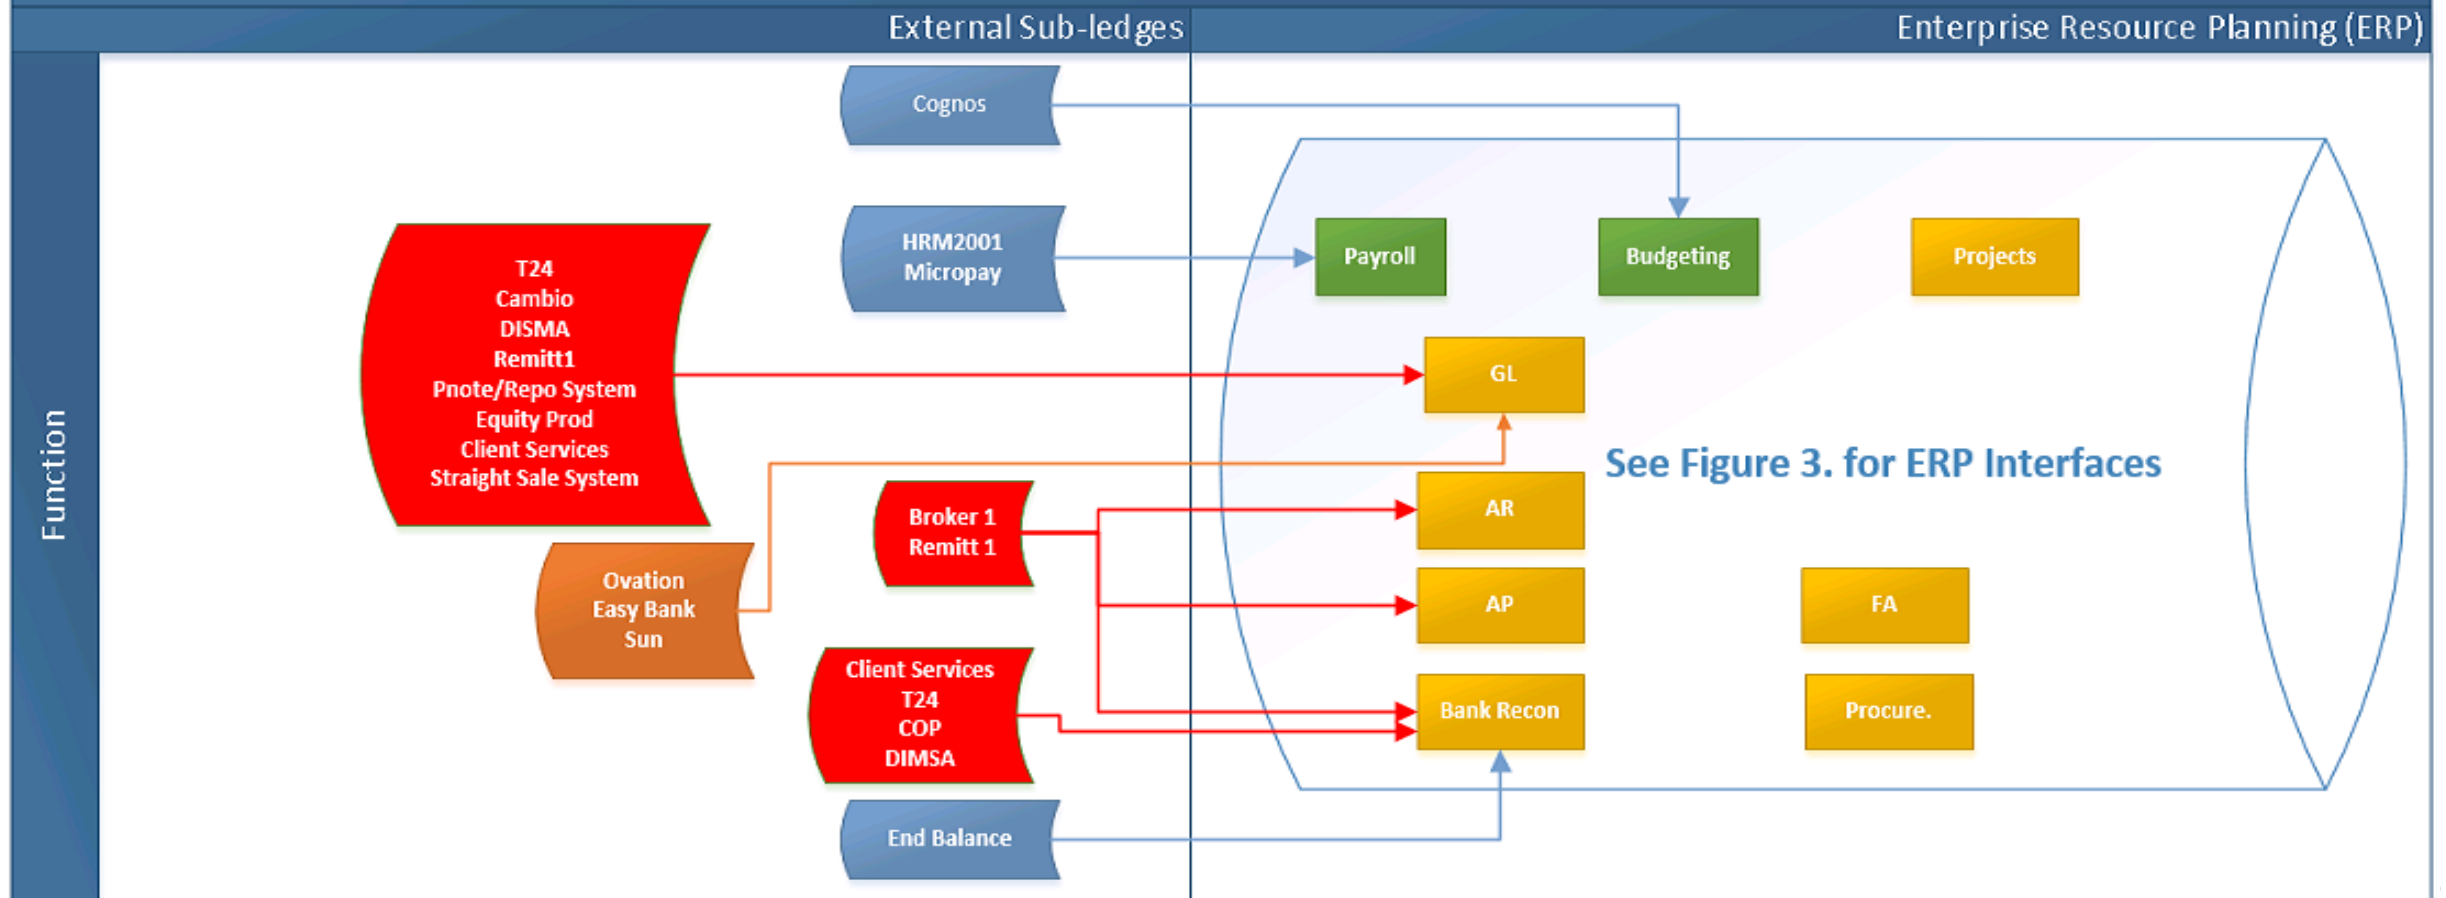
External Sub-ledges

Enterprise Resource Planning (ERP)

Function

Cognos

HRM2001
Micropay

T24
Cambio
DISMA
Remitt1
Pnote/Repo System
Equity Prod
Client Services
Straight Sale System

Ovation
Easy Bank
Sun

Broker 1
Remitt 1

Client Services
T24
COP
DIMSA

End Balance

Payroll

Budgeting

Projects

GL

See Figure 3. for ERP Interfaces

AR

AP

FA

Bank Recon

Procure.